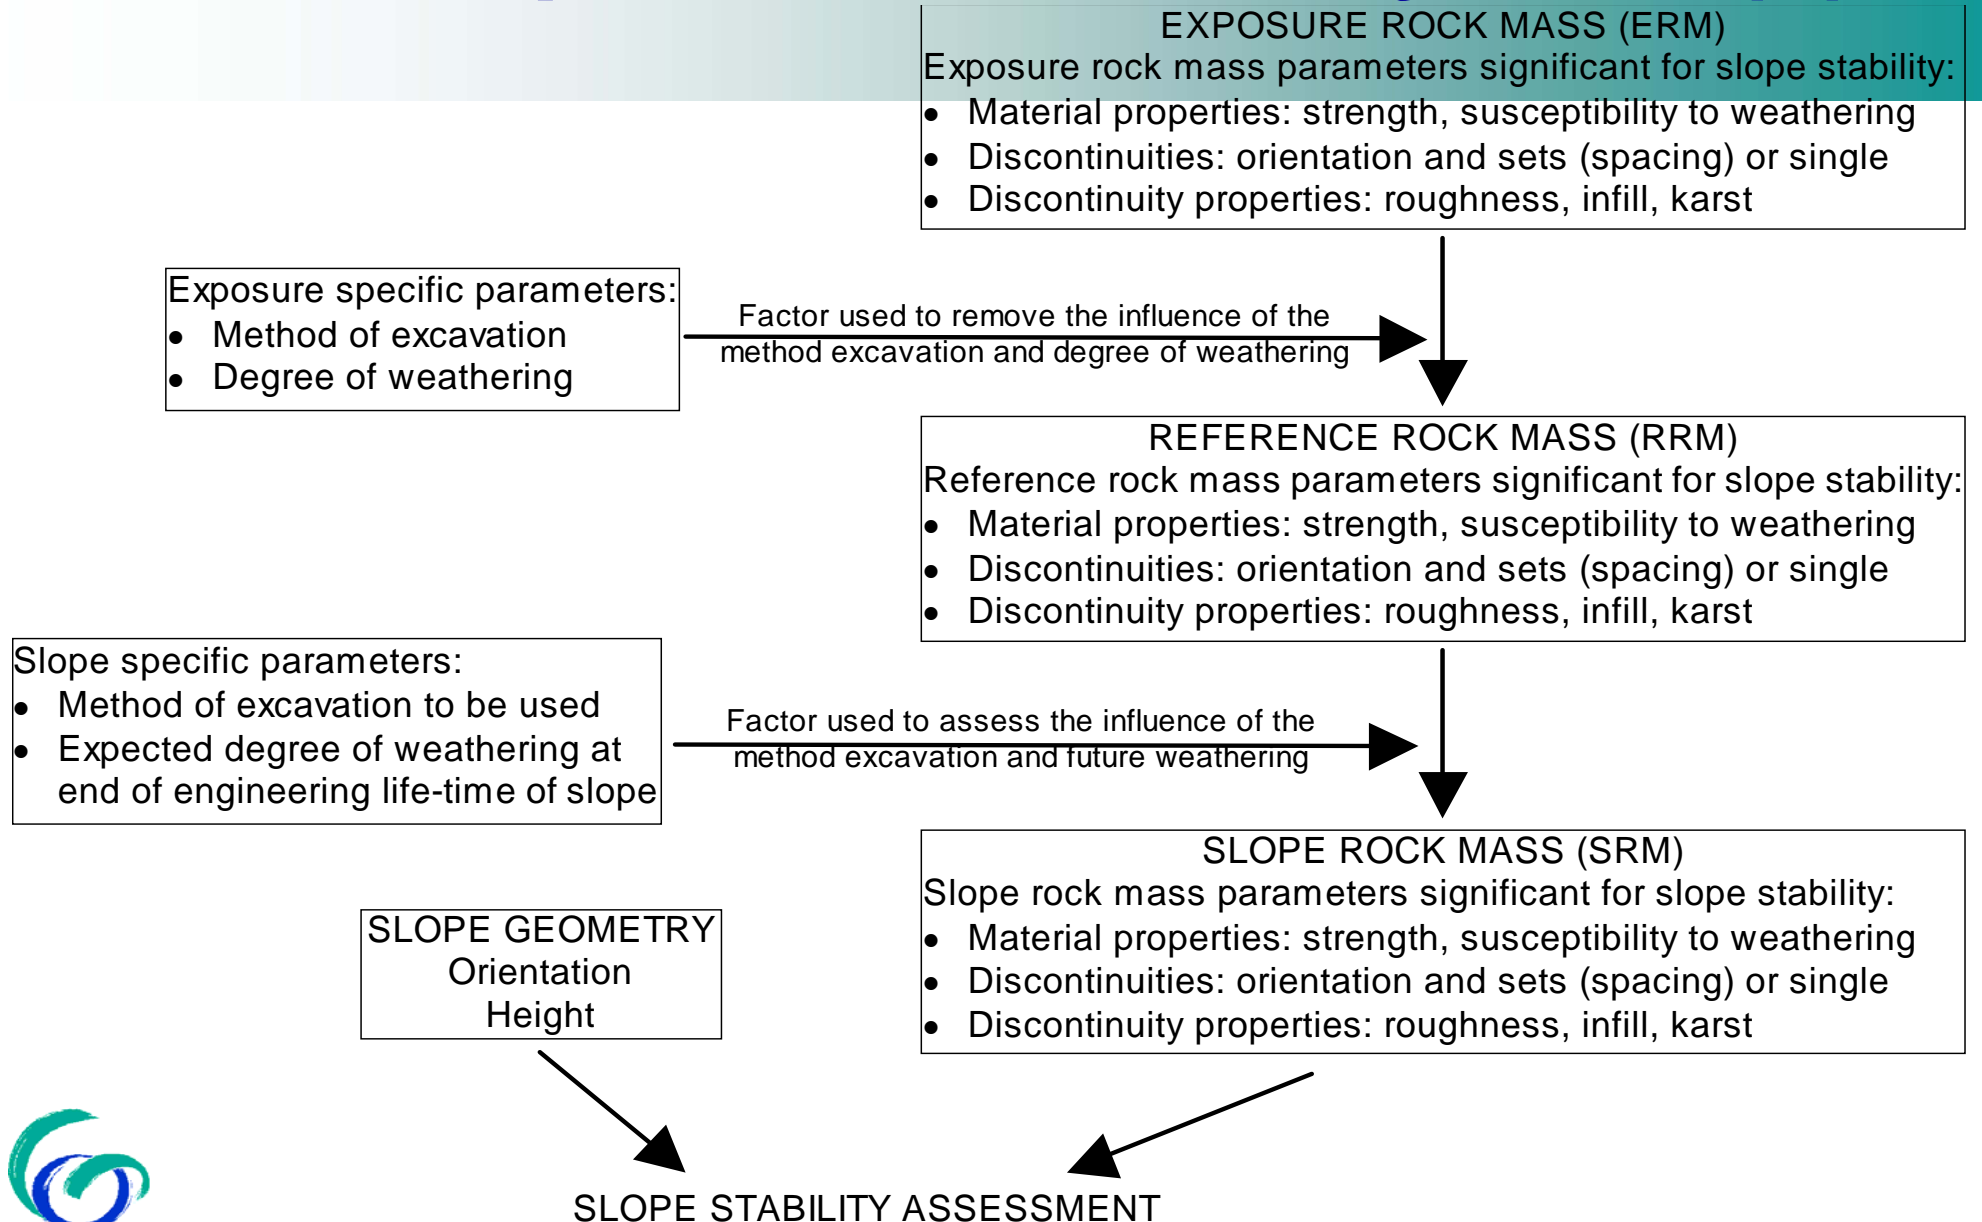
EXPOSURE ROCK MASS (ERM)
Exposure rock mass parameters significant for slope stability:
- Material properties: strength, susceptibility to weathering
- Discontinuities: orientation and sets (spacing) or single
- Discontinuity properties: roughness, infill, karst

Exposure specific parameters:
- Method of excavation
- Degree of weathering

Factor used to remove the influence of the method excavation and degree of weathering

REFERENCE ROCK MASS (RRM)
Reference rock mass parameters significant for slope stability:
- Material properties: strength, susceptibility to weathering
- Discontinuities: orientation and sets (spacing) or single
- Discontinuity properties: roughness, infill, karst

Slope specific parameters:
- Method of excavation to be used
- Expected degree of weathering at end of engineering life-time of slope

Factor used to assess the influence of the method excavation and future weathering

SLOPE ROCK MASS (SRM)
Slope rock mass parameters significant for slope stability:
- Material properties: strength, susceptibility to weathering
- Discontinuities: orientation and sets (spacing) or single
- Discontinuity properties: roughness, infill, karst

SLOPE GEOMETRY
Orientation
Height

SLOPE STABILITY ASSESSMENT